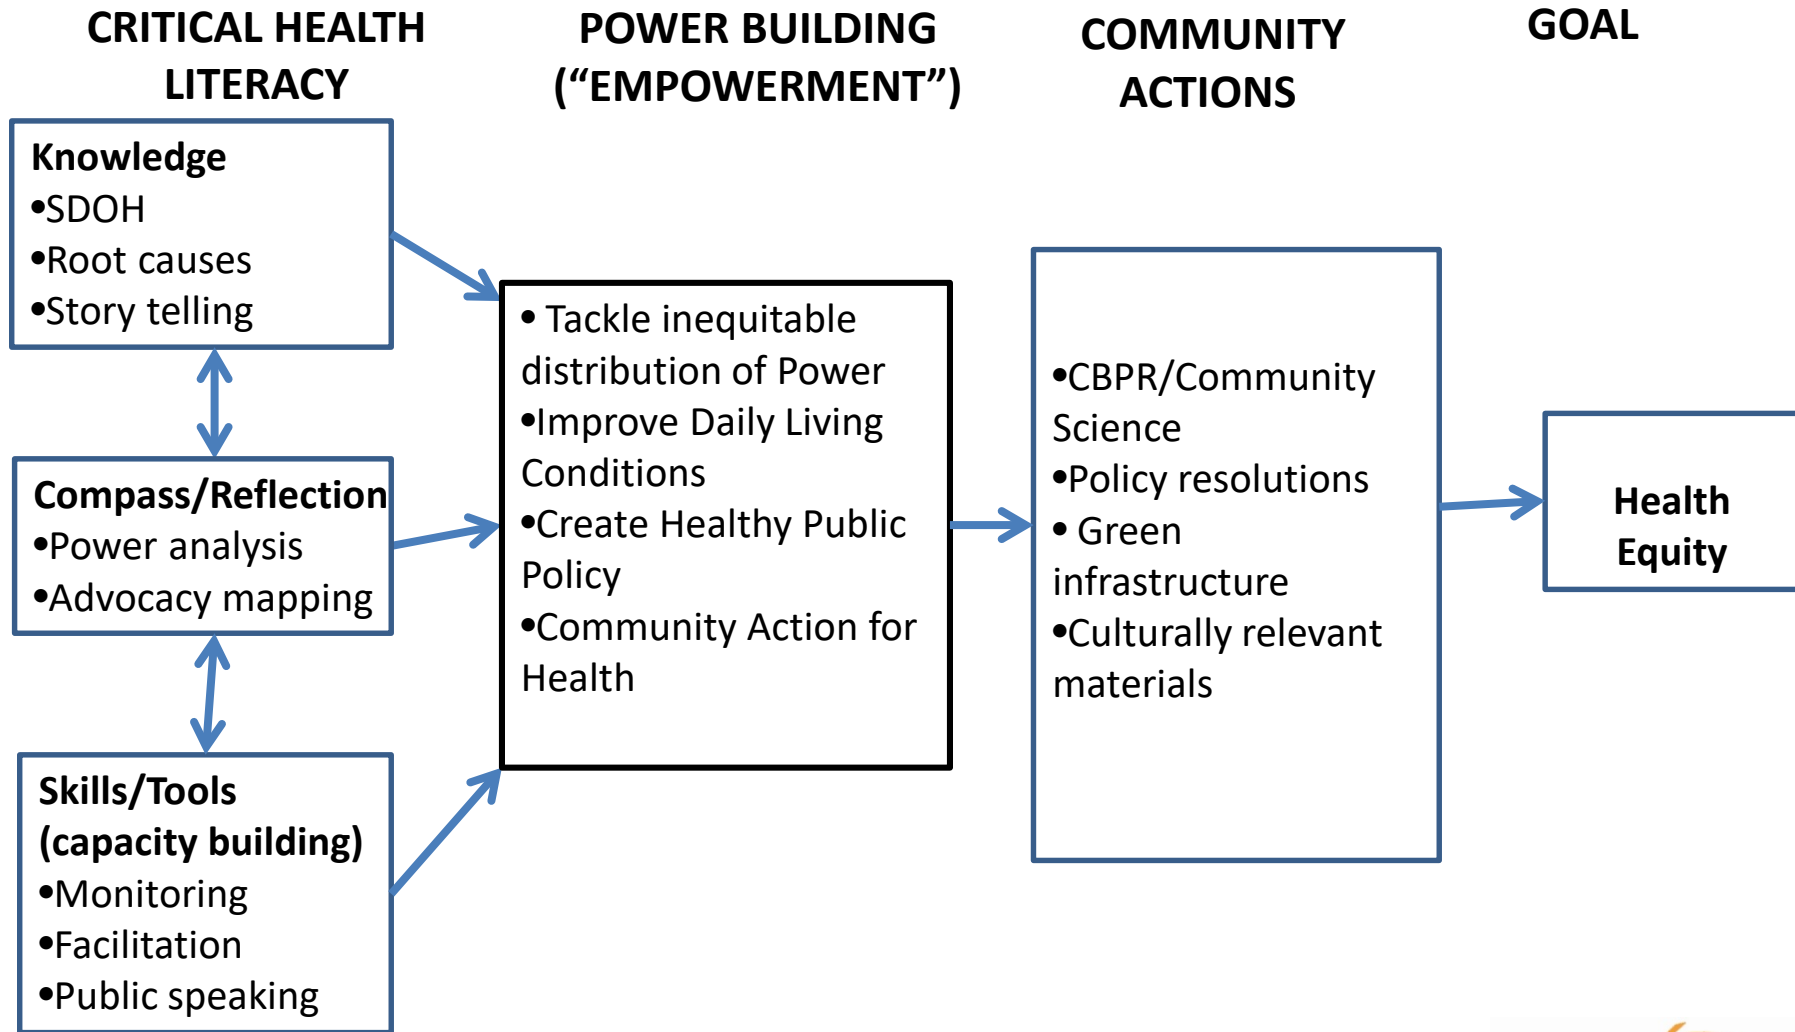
CRITICAL HEALTH LITERACY

POWER BUILDING ("EMPOWERMENT")

COMMUNITY ACTIONS

GOAL

Knowledge
•SDOH
•Root causes
•Story telling

Compass/Reflection
•Power analysis
•Advocacy mapping

Skills/Tools (capacity building)
•Monitoring
•Facilitation
•Public speaking

• Tackle inequitable distribution of Power
•Improve Daily Living Conditions
•Create Healthy Public Policy
•Community Action for Health

•CBPR/Community Science
•Policy resolutions
• Green infrastructure
•Culturally relevant materials

Health Equity